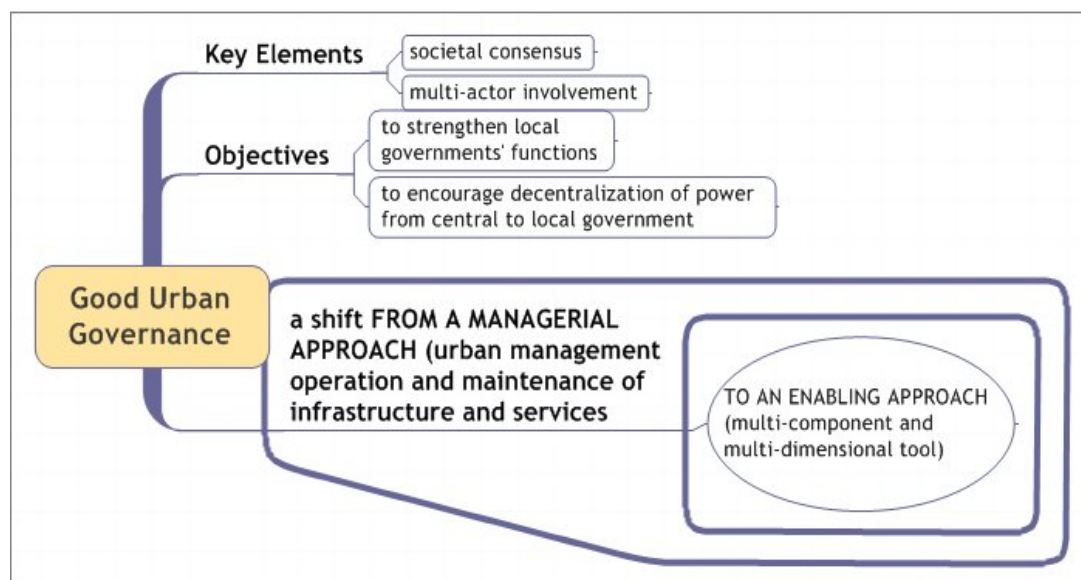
Good Urban Governance

Key Elements

societal consensus

multi-actor involvement

Objectives

to strengthen local governments' functions

to encourage decentralization of power from central to local government

a shift FROM A MANAGERIAL APPROACH (urban management operation and maintenance of infrastructure and services

TO AN ENABLING APPROACH (multi-component and multi-dimensional tool)